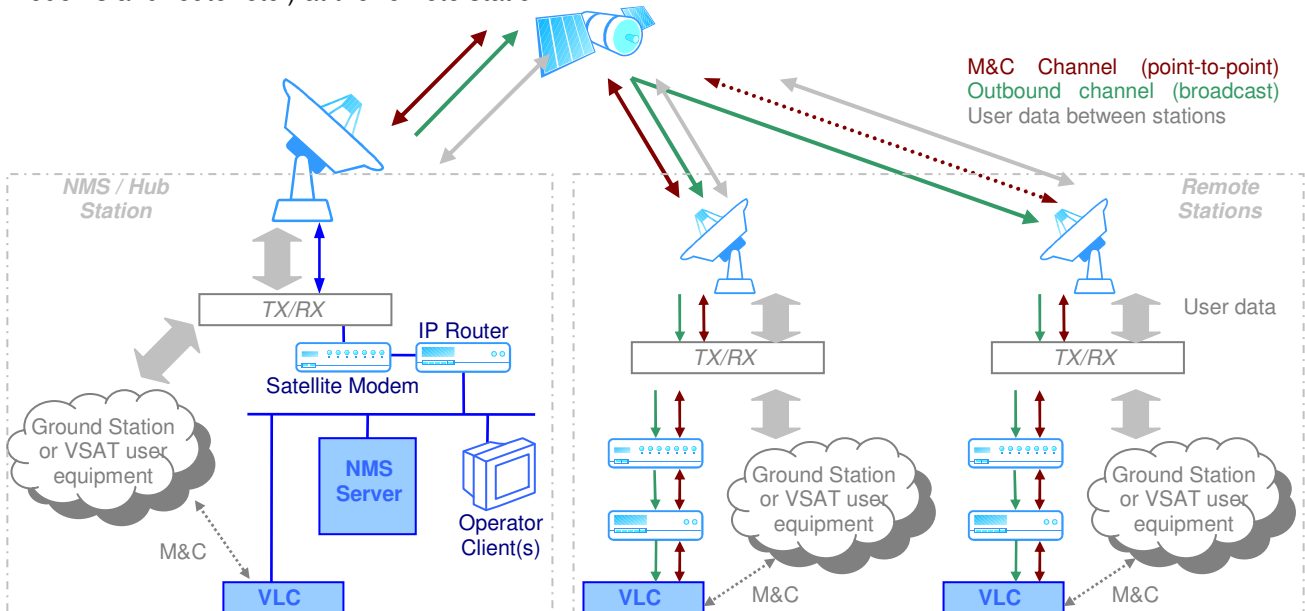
M&C Channel (point-to-point)
Outbound channel (broadcast)
User data between stations

NMS / Hub Station

Remote Stations

TX/RX

IP Router

Satellite Modem

Ground Station or VSAT user equipment

NMS Server

Operator Client(s)

M&C

VLC

User data

TX/RX

TX/RX

Ground Station or VSAT user equipment

Ground Station or VSAT user equipment

VLC

M&C

VLC

M&C